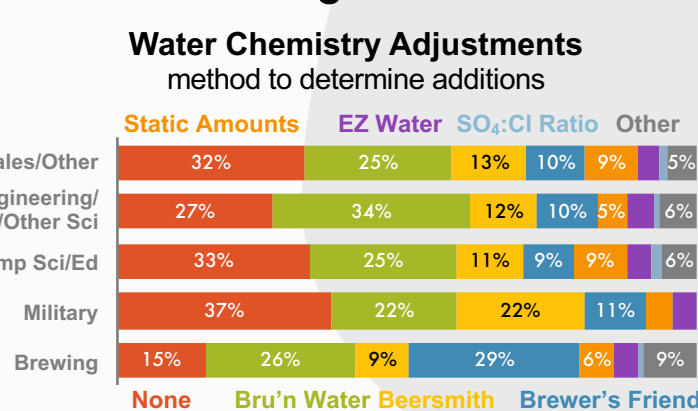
Water Chemistry Adjustments
method to determine additions

Static Amounts EZ Water $SO_4$:Cl Ratio Other

| | | | | | | | |
|---|---|---|---|---|---|---|---|
| ales/Other | 32% | 25% | 13% | 10% | 9% | 5% |
| gineering/ /Other Sci | 27% | 34% | 12% | 10% | 5% | 6% |
| mp Sci/Ed | 33% | 25% | 11% | 9% | 9% | 6% |
| Military | 37% | 22% | 22% | 11% | | |
| Brewing | 15% | 26% | 9% | 29% | 6% | 9% |

None Bru'n Water Beersmith Brewer's Friend